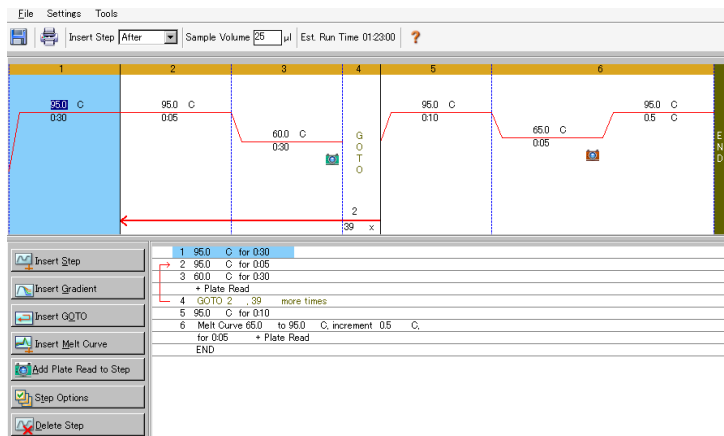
File Settings Tools

Insert Step After Sample Volume 25 µl Est. Run Time 01:23:00 ?

| 1 | 2 | 3 | 4 | 5 | 6 |
|---|---|---|---|---|---|
| 95.0 C 0:30 | 95.0 C 0:05 | 60.0 C 0:30 | GOTO 2 39 x | 95.0 C 0:10 | 65.0 C 0:05 95.0 C 0.5 C |

END

Insert Step
Insert Gradient
Insert GOTO
Insert Melt Curve
Add Plate Read to Step
Step Options
Delete Step

1 95.0 C for 0:30
2 95.0 C for 0:05
3 60.0 C for 0:30
+ Plate Read
4 GOTO 2 , 39 more times
5 95.0 C for 0:10
6 Melt Curve 65.0 to 95.0 C, increment 0.5 C,
for 0:05 + Plate Read
END